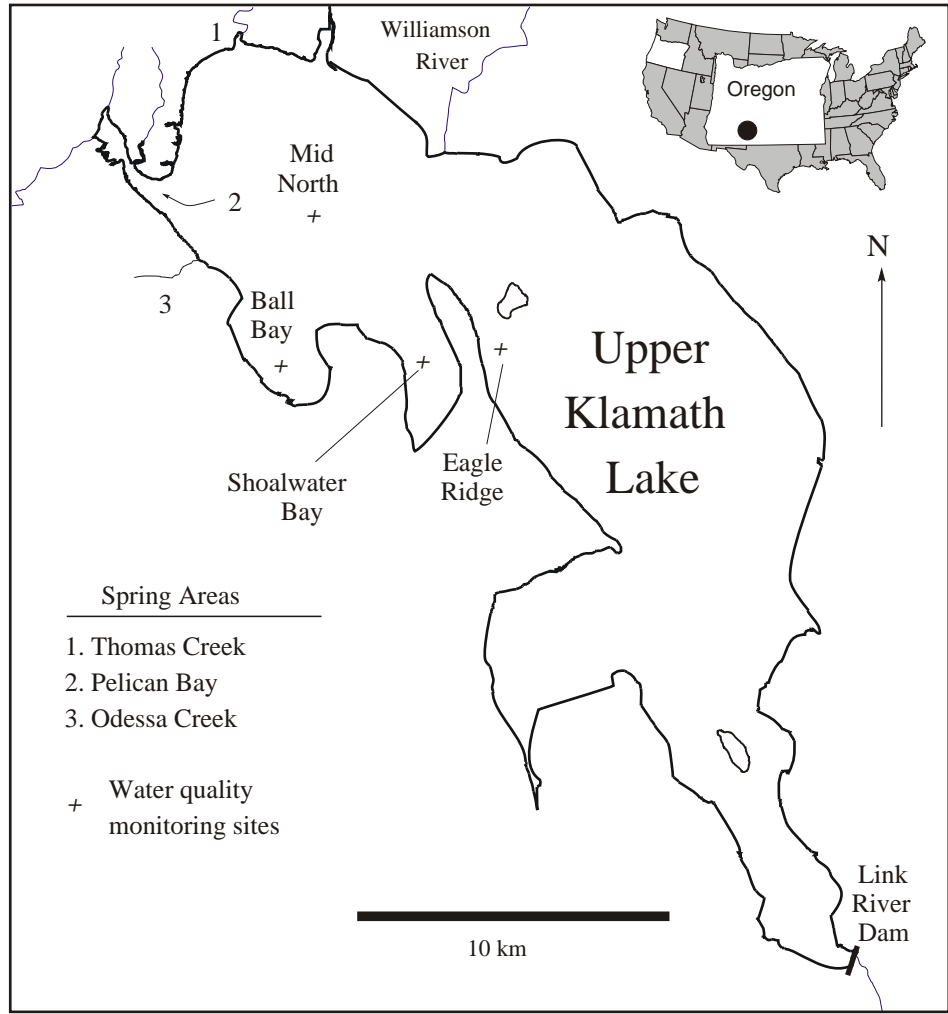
1

Williamson River

Oregon

Mid North
+

2

N

3

Ball Bay
+

+

+

Upper Klamath Lake

Shoalwater Bay

Eagle Ridge

Spring Areas
1. Thomas Creek
2. Pelican Bay
3. Odessa Creek

+ Water quality monitoring sites

Link River Dam

10 km